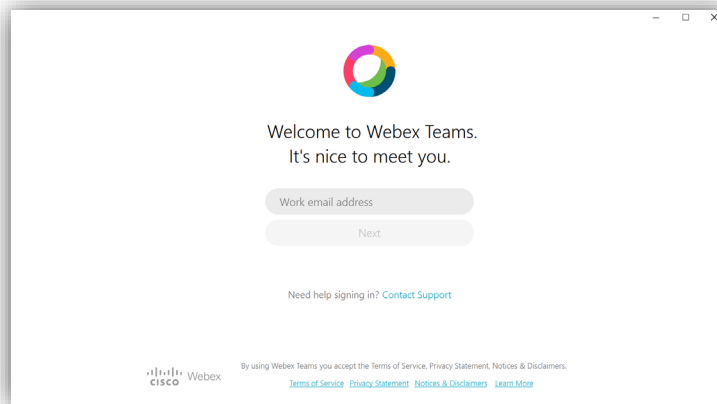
Welcome to Webex Teams.
It's nice to meet you.

Work email address

Next

Need help signing in? Contact Support

cisco Webex

By using Webex Teams you accept the Terms of Service, Privacy Statement, Notices & Disclaimers.

Terms of Service Privacy Statement Notices & Disclaimers Learn More